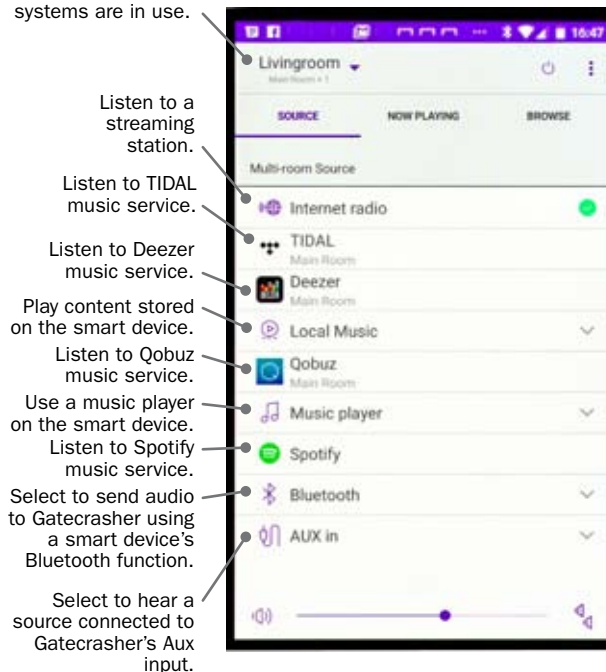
systems are in use.

Listen to a streaming station.

Listen to TIDAL music service.

Listen to Deezer music service.

Play content stored on the smart device.

Listen to Qobuz music service.

Use a music player on the smart device.

Listen to Spotify music service.

Select to send audio to Gatecrasher using a smart device's Bluetooth function.

Select to hear a source connected to Gatecrasher's Aux input.

16:47

Livingroom
Main Room + 1

SOURCE
NOW PLAYING
BROWSE

Multi-room Source

Internet radio

TIDAL
Main Room

Deezer
Main Room

Local Music

Qobuz
Main Room

Music player

Spotify

Bluetooth

AUX in